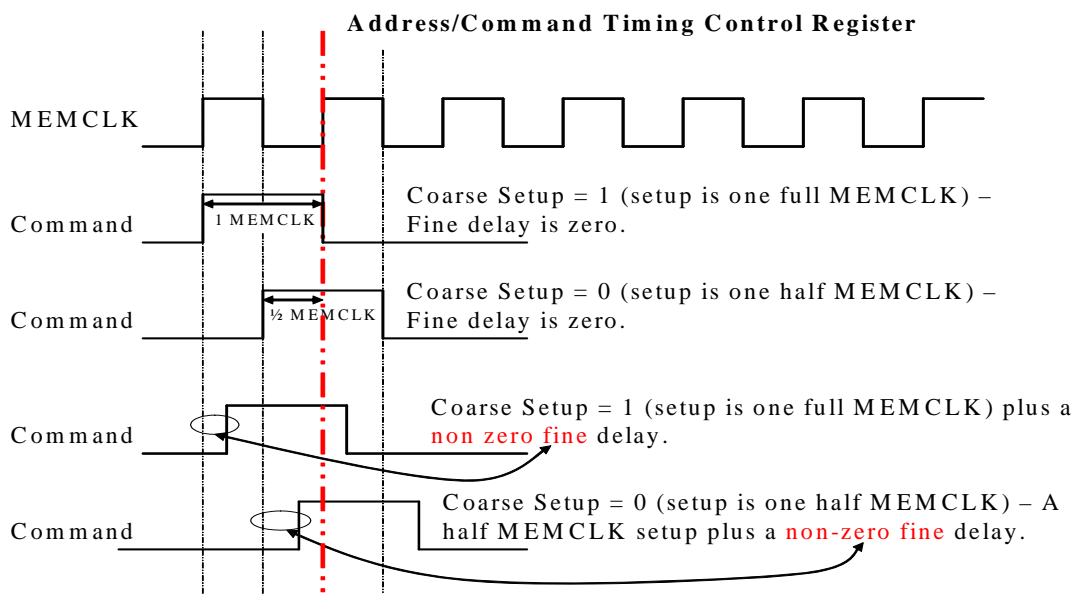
Address/Command Timing Control Register

MEMCLK

Command

1 MEMCLK

Coarse Setup = 1 (setup is one full MEMCLK) – Fine delay is zero.

Command

½ MEMCLK

Coarse Setup = 0 (setup is one half MEMCLK) – Fine delay is zero.

Command

Coarse Setup = 1 (setup is one full MEMCLK) plus a non zero fine delay.

Command

Coarse Setup = 0 (setup is one half MEMCLK) – A half MEMCLK setup plus a non-zero fine delay.